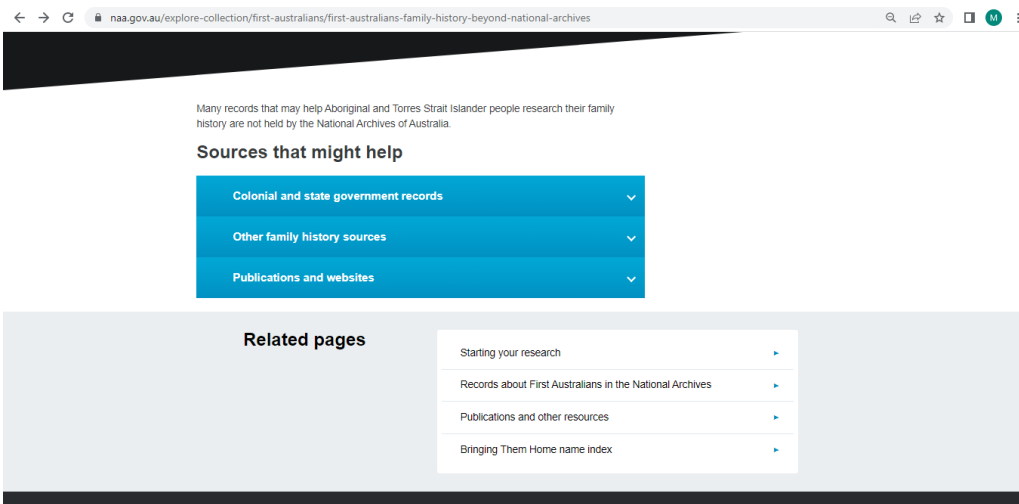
naa.gov.au/explore-collection/first-australians/first-australians-family-history-beyond-national-archives

M

Many records that may help Aboriginal and Torres Strait Islander people research their family history are not held by the National Archives of Australia.

Sources that might help

Colonial and state government records

Other family history sources

Publications and websites

Related pages

Starting your research

Records about First Australians in the National Archives

Publications and other resources

Bringing Them Home name index